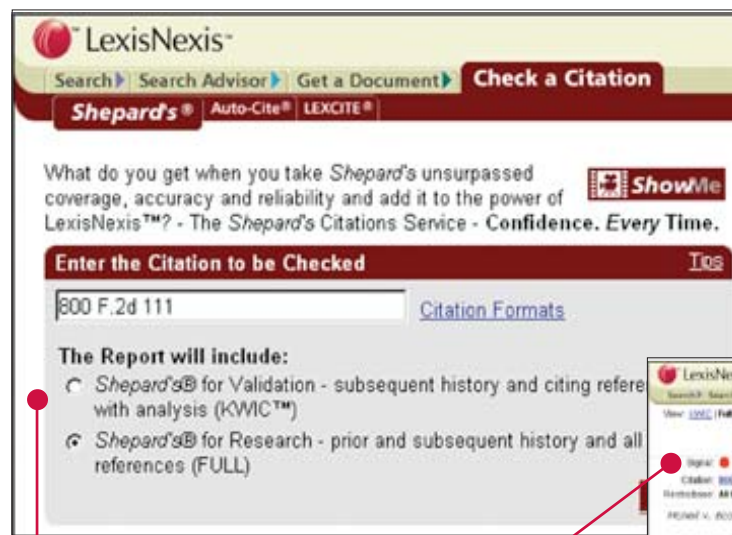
LexisNexis

Search | Search Advisor | Get a Document | Check a Citation

Shepard's® | Auto-Cite® | LEXCITE®

What do you get when you take Shepard's unsurpassed coverage, accuracy and reliability and add it to the power of LexisNexis™? - The Shepard's Citations Service - Confidence. Every Time.

ShowMe

Enter the Citation to be Checked

Tips

800 F.2d 111

Citation Formats

The Report will include:

Shepard's® for Validation - subsequent history and citing refere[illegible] with analysis (KWIC™)

Shepard's® for Research - prior and subsequent history and all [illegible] references (FULL)

LexisNe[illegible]

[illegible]